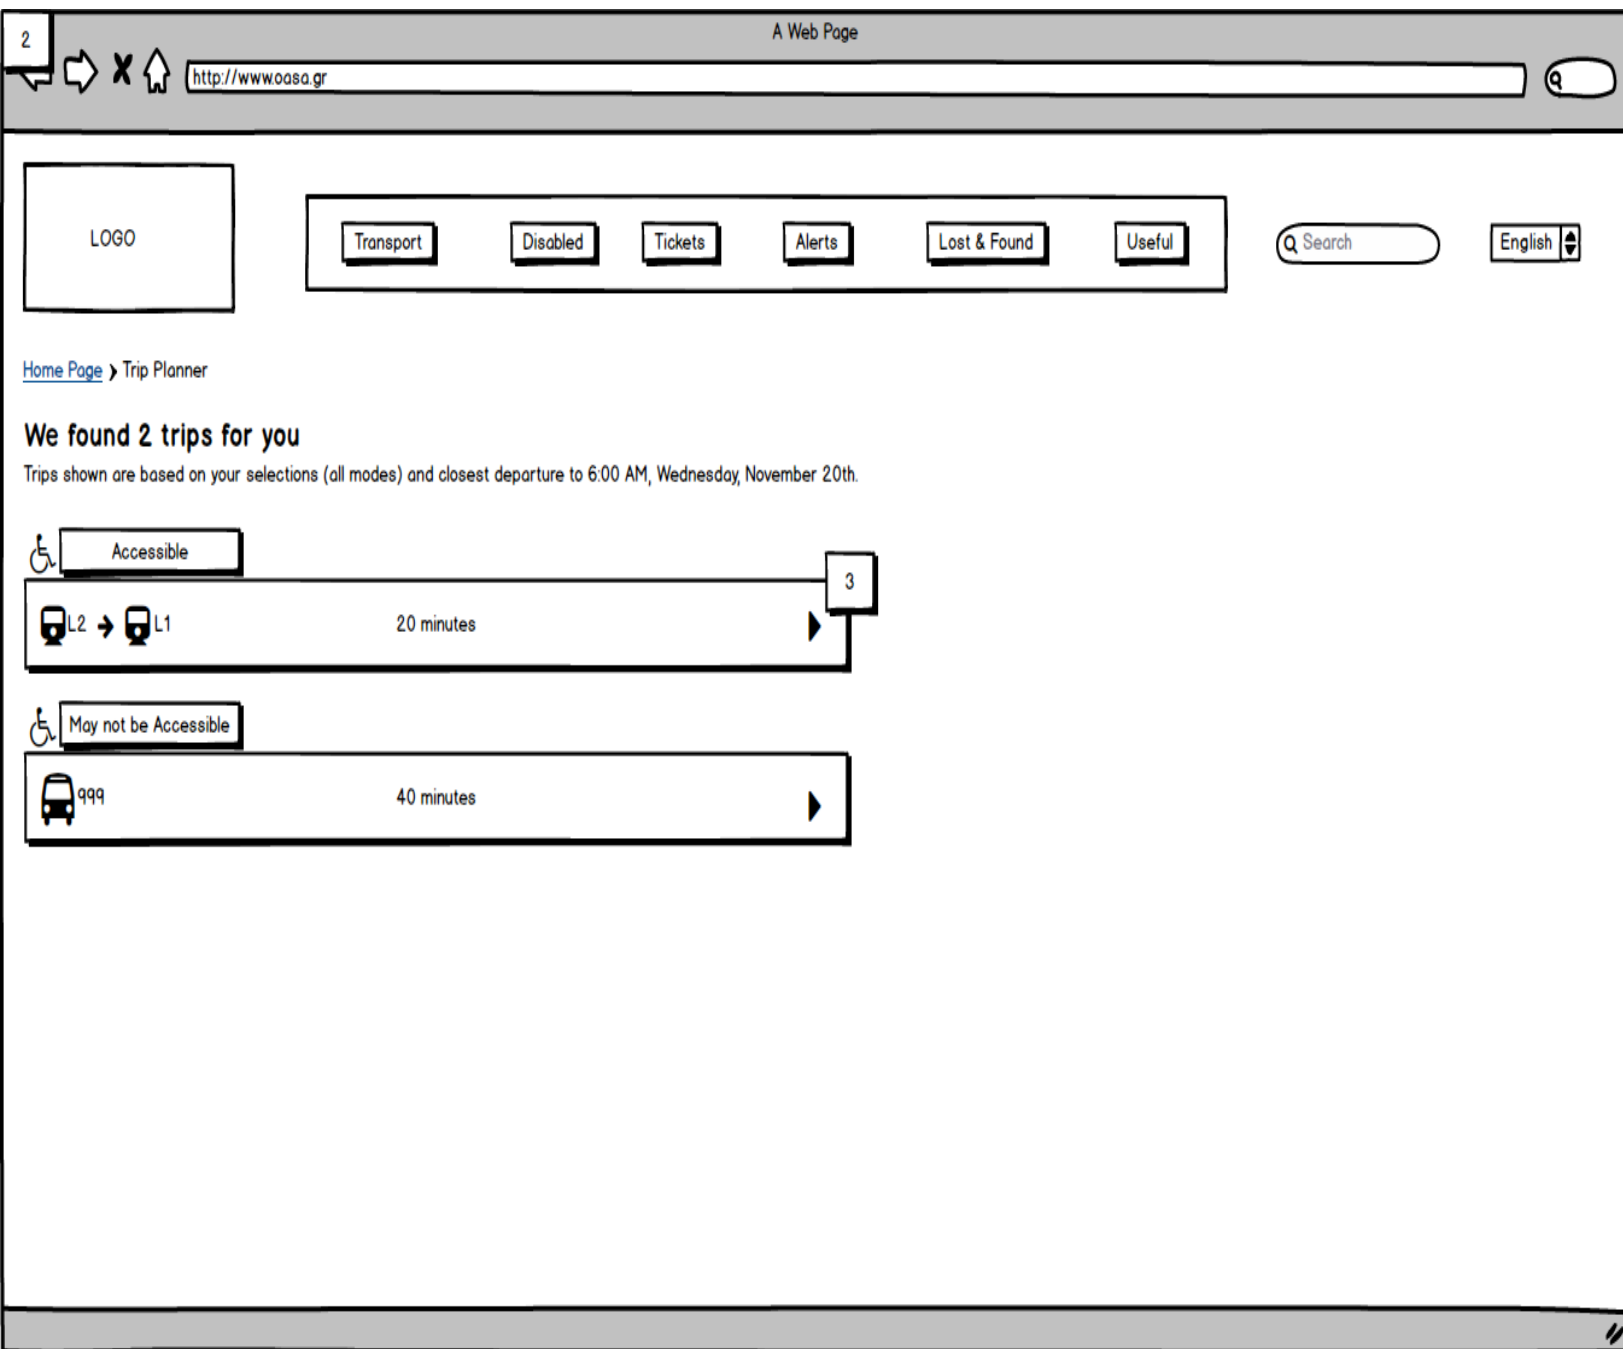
2

A Web Page

http://www.oasa.gr

LOGO

Transport Disabled Tickets Alerts Lost & Found Useful

Search

English

Home Page › Trip Planner

We found 2 trips for you

Trips shown are based on your selections (all modes) and closest departure to 6:00 AM, Wednesday, November 20th.

Accessible

3

L2 → L1 20 minutes

May not be Accessible

999 40 minutes